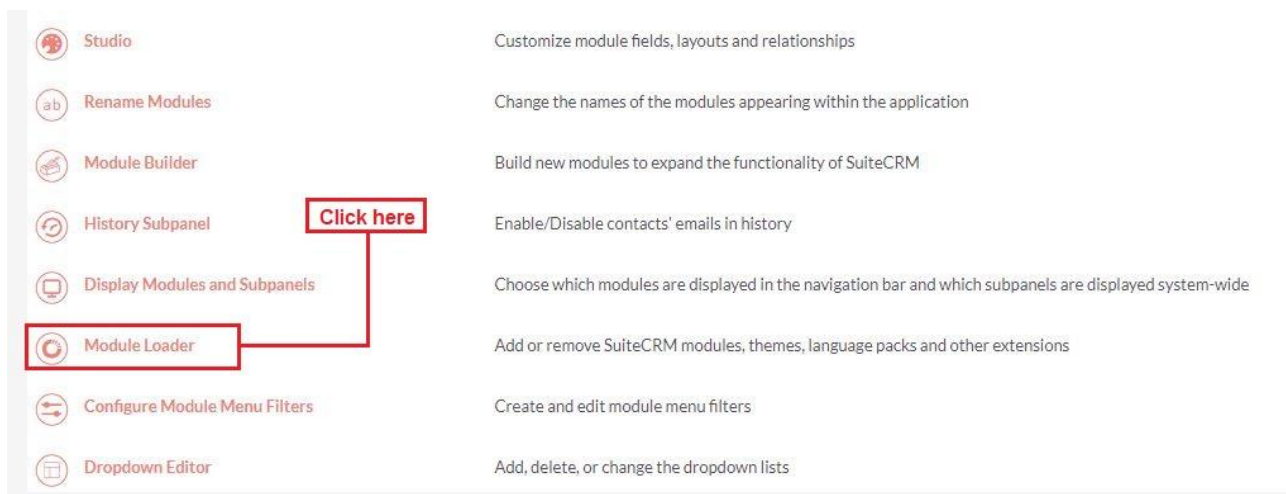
ab

| | |
|---|---|
| Studio | Customize module fields, layouts and relationships |
| Rename Modules | Change the names of the modules appearing within the application |
| Module Builder | Build new modules to expand the functionality of SuiteCRM |
| History Subpanel | Enable/Disable contacts' emails in history |
| Display Modules and Subpanels | Choose which modules are displayed in the navigation bar and which subpanels are displayed system-wide |
| Module Loader | Add or remove SuiteCRM modules, themes, language packs and other extensions |
| Configure Module Menu Filters | Create and edit module menu filters |
| Dropdown Editor | Add, delete, or change the dropdown lists |

Click here